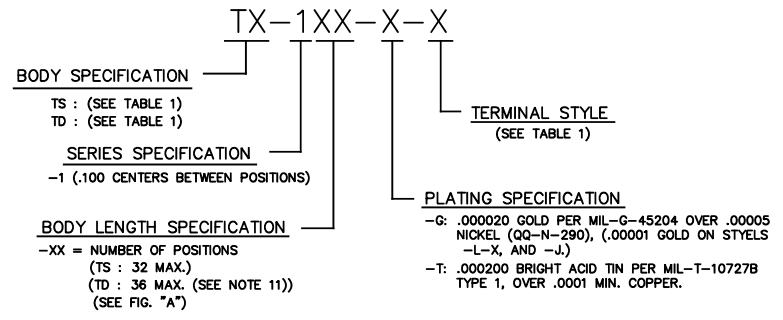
TX–1XX–X–X

BODY SPECIFICATION

TS : (SEE TABLE 1)
TD : (SEE TABLE 1)

TERMINAL STYLE
(SEE TABLE 1)

SERIES SPECIFICATION

–1 (.100 CENTERS BETWEEN POSITIONS)

PLATING SPECIFICATION

–G: .000020 GOLD PER MIL–G–45204 OVER .00005 NICKEL (QQ–N–290), (.00001 GOLD ON STYELS –L–X, AND –J.)

–T: .000200 BRIGHT ACID TIN PER MIL–T–10727B TYPE 1, OVER .0001 MIN. COPPER.

BODY LENGTH SPECIFICATION

–XX = NUMBER OF POSITIONS
(TS : 32 MAX.)
(TD : 36 MAX. (SEE NOTE 11))
(SEE FIG. "A")